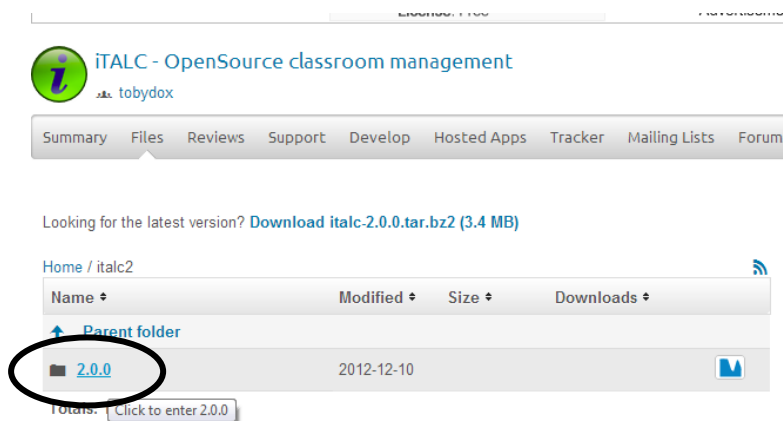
License: Free

iTALC - OpenSource classroom management
tobydox

Summary Files Reviews Support Develop Hosted Apps Tracker Mailing Lists Forum

Looking for the latest version? Download italc-2.0.0.tar.bz2 (3.4 MB)

Home / italc2

| Name | Modified | Size | Downloads |
|---|---|---|---|
| Parent folder | | | |
| 2.0.0 | 2012-12-10 | | |

Totals: Click to enter 2.0.0